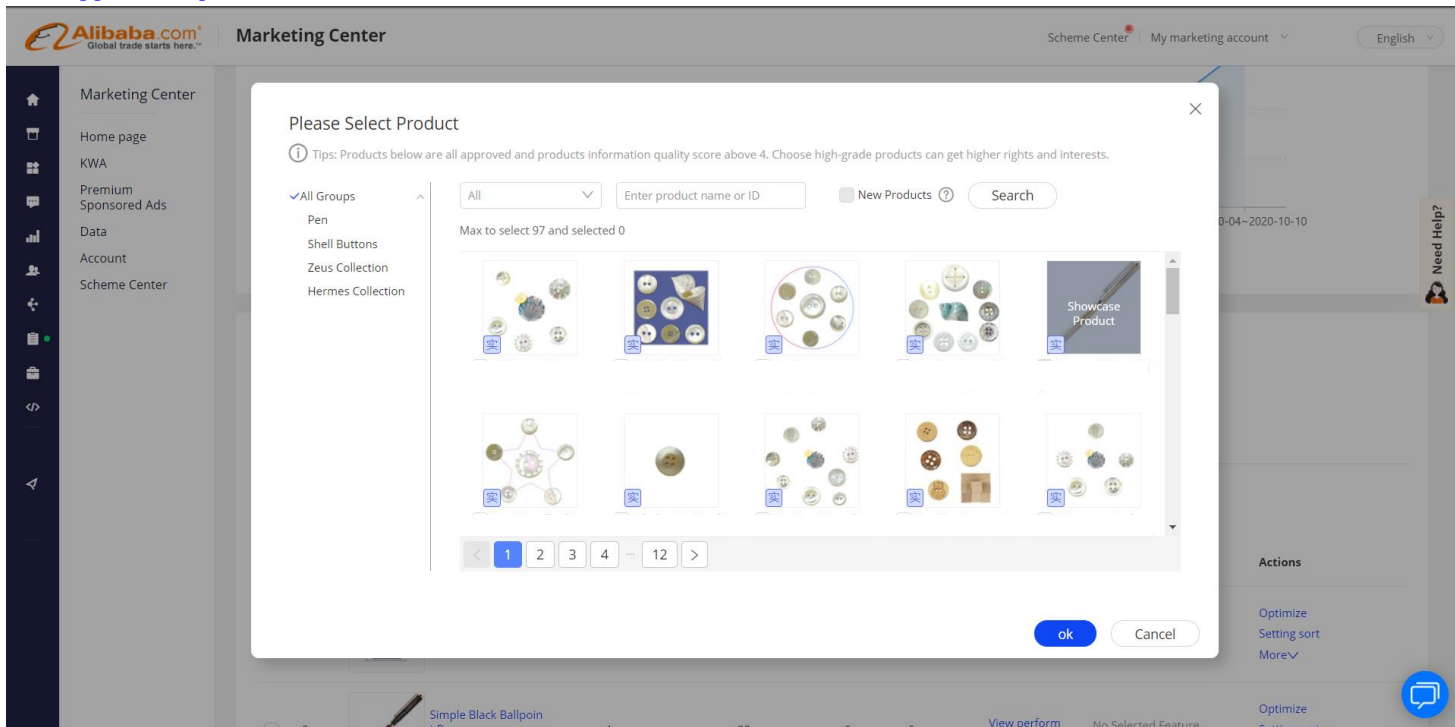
Alibaba.com Global trade starts here.

Marketing Center

Scheme Center | My marketing account

English

Marketing Center

Home page

KWA

Premium Sponsored Ads

Data

Account

Scheme Center

Please Select Product

Tips: Products below are all approved and products information quality score above 4. Choose high-grade products can get higher rights and interests.

✓All Groups

Pen

Shell Buttons

Zeus Collection

Hermes Collection

All

Enter product name or ID

New Products

Search

Max to select 97 and selected 0

实

实

实

实

Showcase Product

实

实

实

实

实

实

1 2 3 4 ··· 12

ok

Cancel

0-04~2020-10-10

Need Help?

Actions

Optimize

Setting sort

More

Simple Black Ballpoin

View perform

No Selected Feature

Optimize